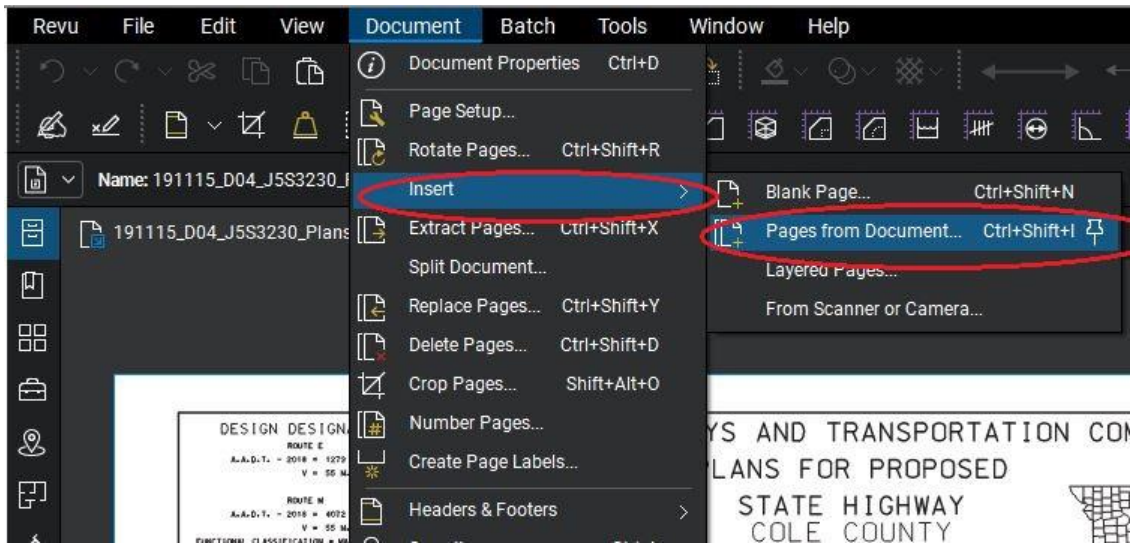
Revu File Edit View Document Batch Tools Window Help

Name: 191115_D04_J5S3230_

191115_D04_J5S3230_Plans

Document Properties Ctrl+D
Page Setup...
Rotate Pages... Ctrl+Shift+R
Insert
Extract Pages... Ctrl+Shift+X
Split Document...
Replace Pages... Ctrl+Shift+Y
Delete Pages... Ctrl+Shift+D
Crop Pages... Shift+Alt+O
Number Pages...
Create Page Labels...
Headers & Footers

Blank Page... Ctrl+Shift+N
Pages from Document... Ctrl+Shift+I
Layered Pages...
From Scanner or Camera...

DESIGN DESIGN
ROUTE E
A.A.D.T. - 2018 = 1279
V = 55 M
ROUTE M
A.A.D.T. - 2018 = 4072
V = 55 M
FUNCTIONAL CLASSIFICATION = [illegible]

YS AND TRANSPORTATION CO
LANS FOR PROPOSED
STATE HIGHWAY
COLE COUNTY